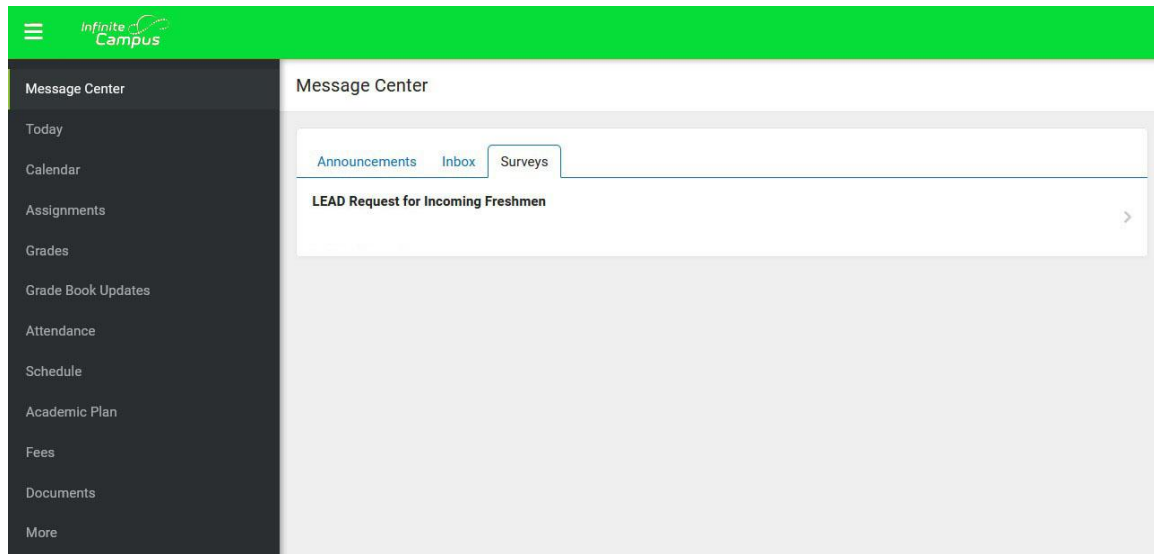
Infinite Campus

Message Center
Today
Calendar
Assignments
Grades
Grade Book Updates
Attendance
Schedule
Academic Plan
Fees
Documents
More

Message Center

Announcements
Inbox
Surveys

LEAD Request for Incoming Freshmen